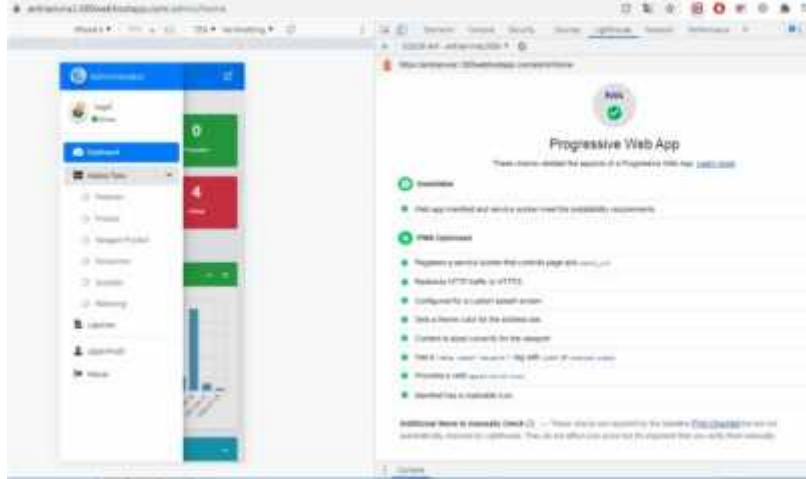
Progressive Web App

These checks validate the aspects of a Progressive Web App. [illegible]

Installable

Web app manifest and service worker meet the installability requirements

PWA Optimized

Registers a service worker that controls page and start_url

Redirects HTTP traffic to HTTPS

Configured for a custom splash screen

Sets a theme color for the address bar

Content is sized correctly for the viewport

Has a <meta name="viewport"> tag with width or initial-scale

Provides a valid apple-touch-icon

Manifest has a maskable icon

Additional items to manually check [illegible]

0

4

Administrator

Dashboard

Logout

Console